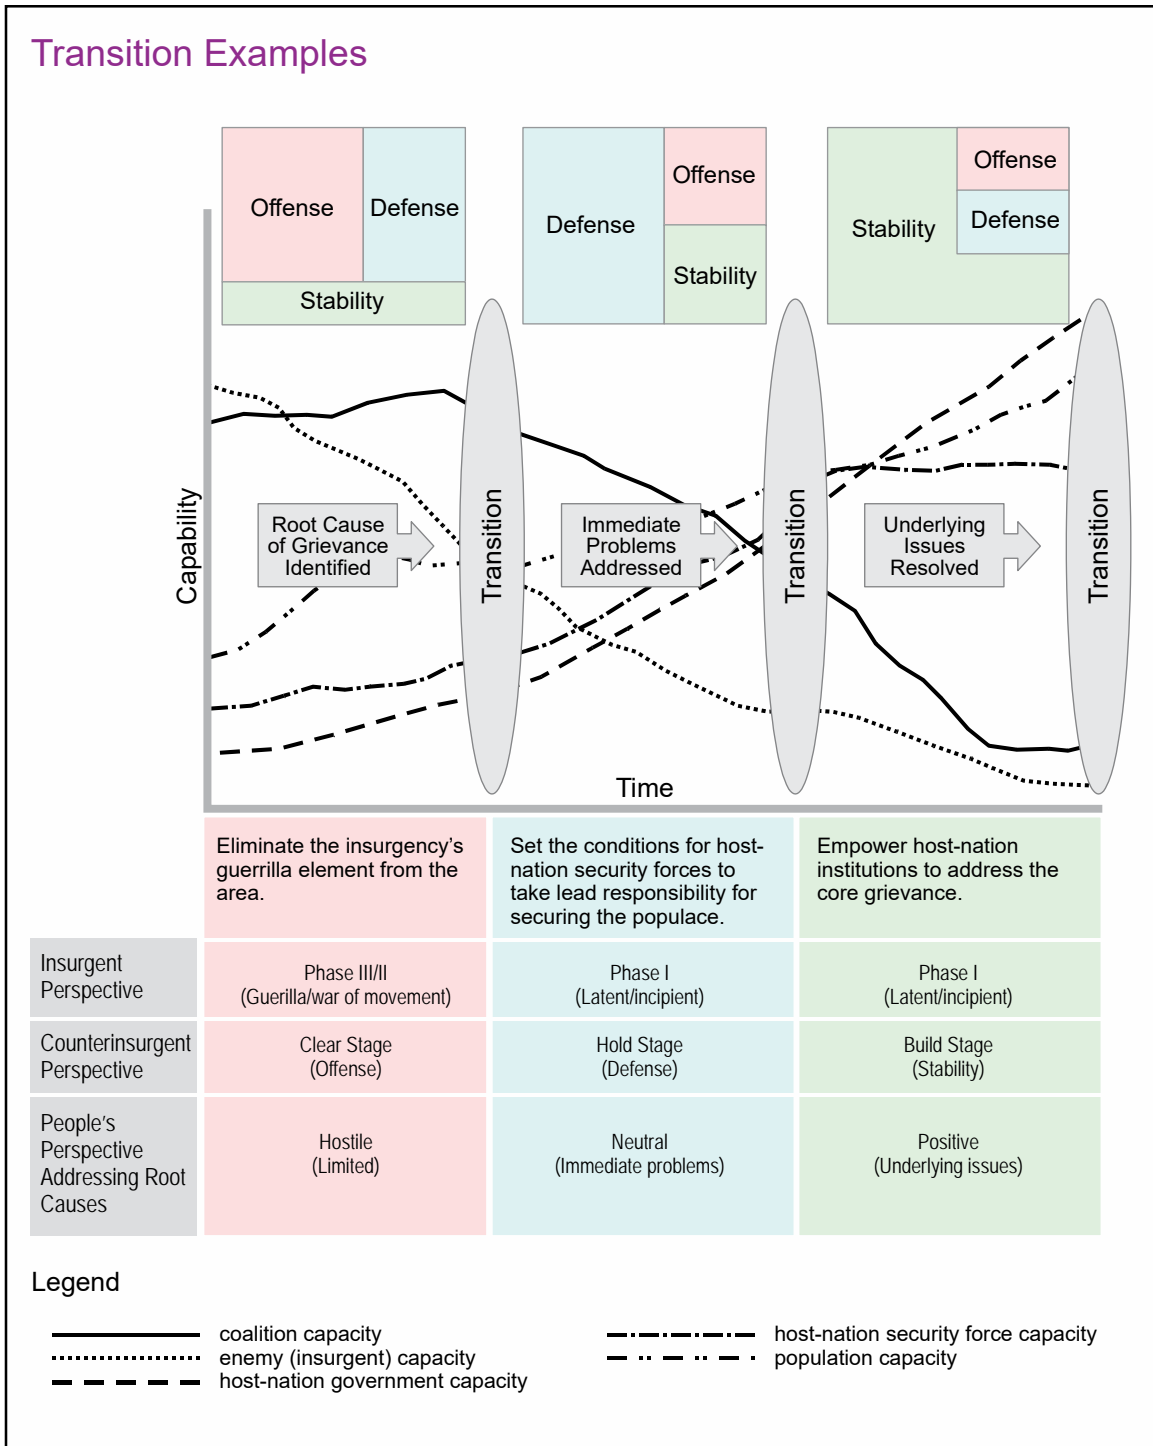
Transition Examples

Offense
Defense
Stability

Defense
Offense
Stability

Stability
Offense
Defense

Capability

Root Cause of Grievance Identified

Transition

Immediate Problems Addressed

Transition

Underlying Issues Resolved

Transition

Time

| | Eliminate the insurgency's guerrilla element from the area. | Set the conditions for host-nation security forces to take lead responsibility for securing the populace. | Empower host-nation institutions to address the core grievance. |
|---|---|---|---|
| Insurgent Perspective | Phase III/II (Guerilla/war of movement) | Phase I (Latent/incipient) | Phase I (Latent/incipient) |
| Counterinsurgent Perspective | Clear Stage (Offense) | Hold Stage (Defense) | Build Stage (Stability) |
| People's Perspective Addressing Root Causes | Hostile (Limited) | Neutral (Immediate problems) | Positive (Underlying issues) |

Legend

coalition capacity
enemy (insurgent) capacity
host-nation government capacity
host-nation security force capacity
population capacity